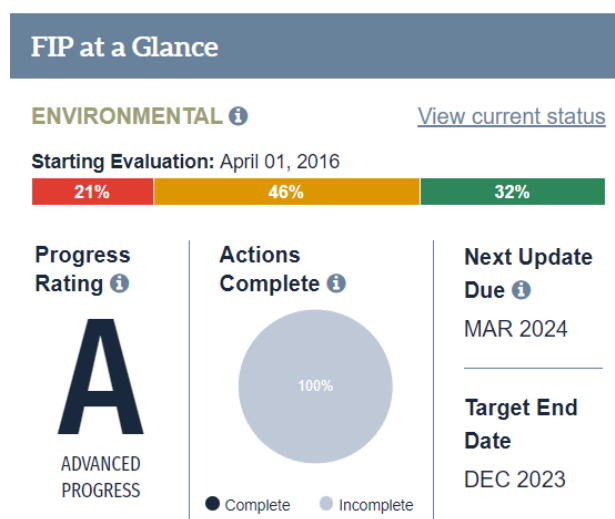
FIP at a Glance

ENVIRONMENTAL ℹ

View current status

Starting Evaluation: April 01, 2016

| 21% | 46% | 32% |
|---|---|---|

Progress Rating ℹ

A

ADVANCED PROGRESS

Actions Complete ℹ

100%

Complete Incomplete

Next Update Due ℹ

MAR 2024

Target End Date

DEC 2023